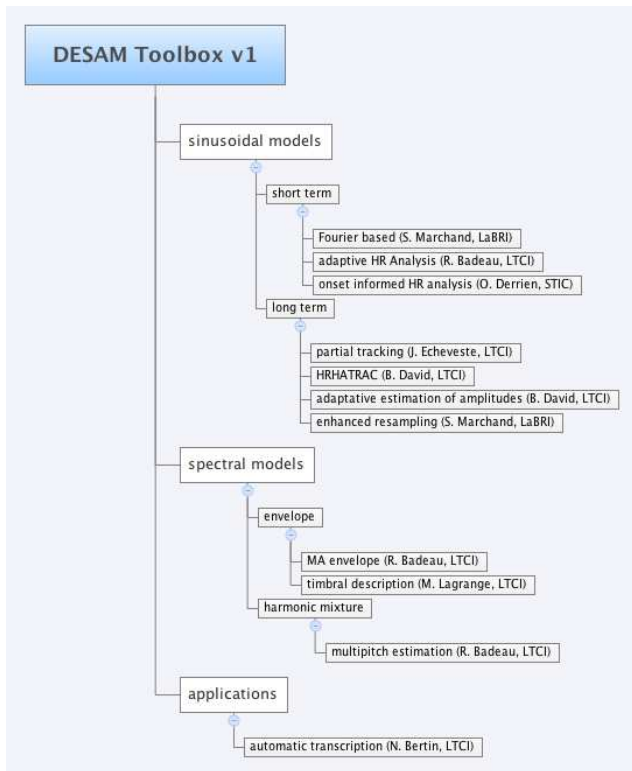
DESAM Toolbox v1

sinusoidal models

short term

Fourier based (S. Marchand, LaBRI)

adaptive HR Analysis (R. Badeau, LTCI)

onset informed HR analysis (O. Derrien, STIC)

long term

partial tracking (J. Echeveste, LTCI)

HRHATRAC (B. David, LTCI)

adaptative estimation of amplitudes (B. David, LTCI)

enhanced resampling (S. Marchand, LaBRI)

spectral models

envelope

MA envelope (R. Badeau, LTCI)

timbral description (M. Lagrange, LTCI)

harmonic mixture

multipitch estimation (R. Badeau, LTCI)

applications

automatic transcription (N. Bertin, LTCI)